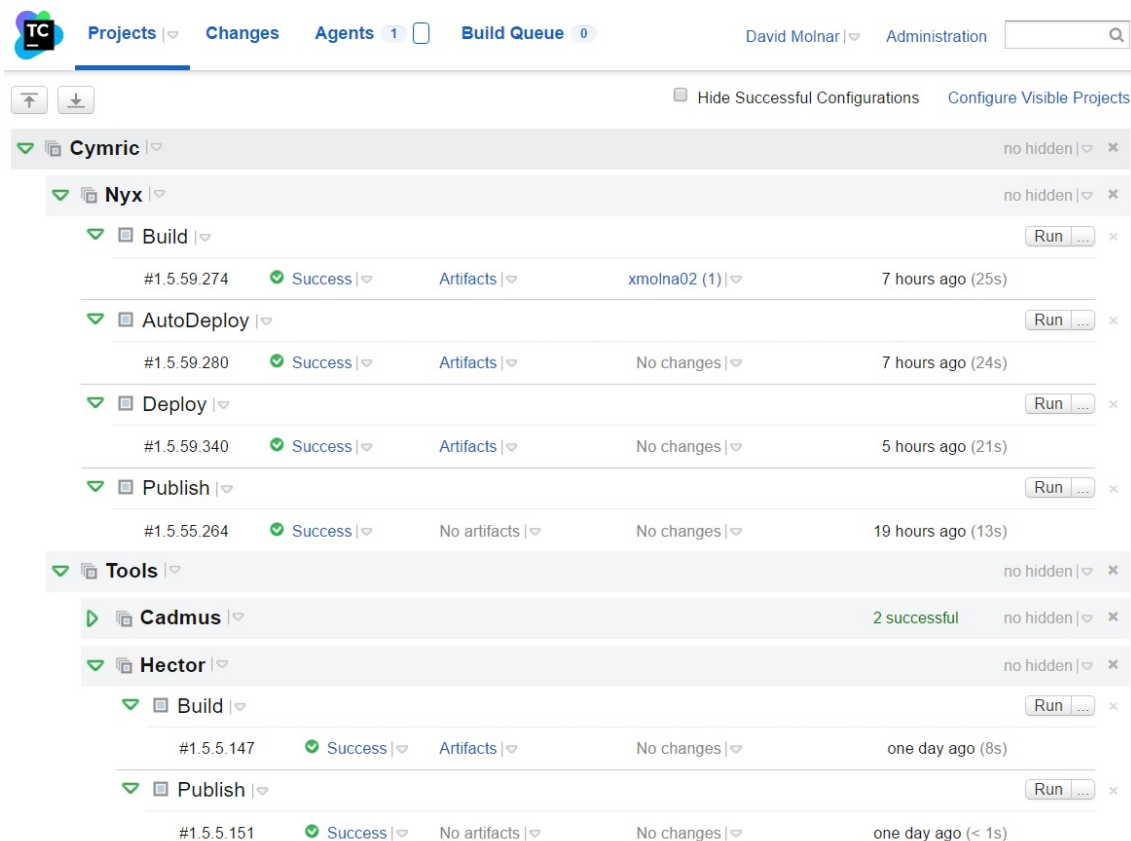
TC

Projects Changes Agents 1 Build Queue 0 David Molnar Administration

Hide Successful Configurations Configure Visible Projects

Cymric no hidden

Nyx no hidden

Build Run ...

#1.5.59.274 Success Artifacts xmolna02 (1) 7 hours ago (25s)

AutoDeploy Run ...

#1.5.59.280 Success Artifacts No changes 7 hours ago (24s)

Deploy Run ...

#1.5.59.340 Success Artifacts No changes 5 hours ago (21s)

Publish Run ...

#1.5.55.264 Success No artifacts No changes 19 hours ago (13s)

Tools no hidden

Cadmus 2 successful no hidden

Hector no hidden

Build Run ...

#1.5.5.147 Success Artifacts No changes one day ago (8s)

Publish Run ...

#1.5.5.151 Success No artifacts No changes one day ago (< 1s)